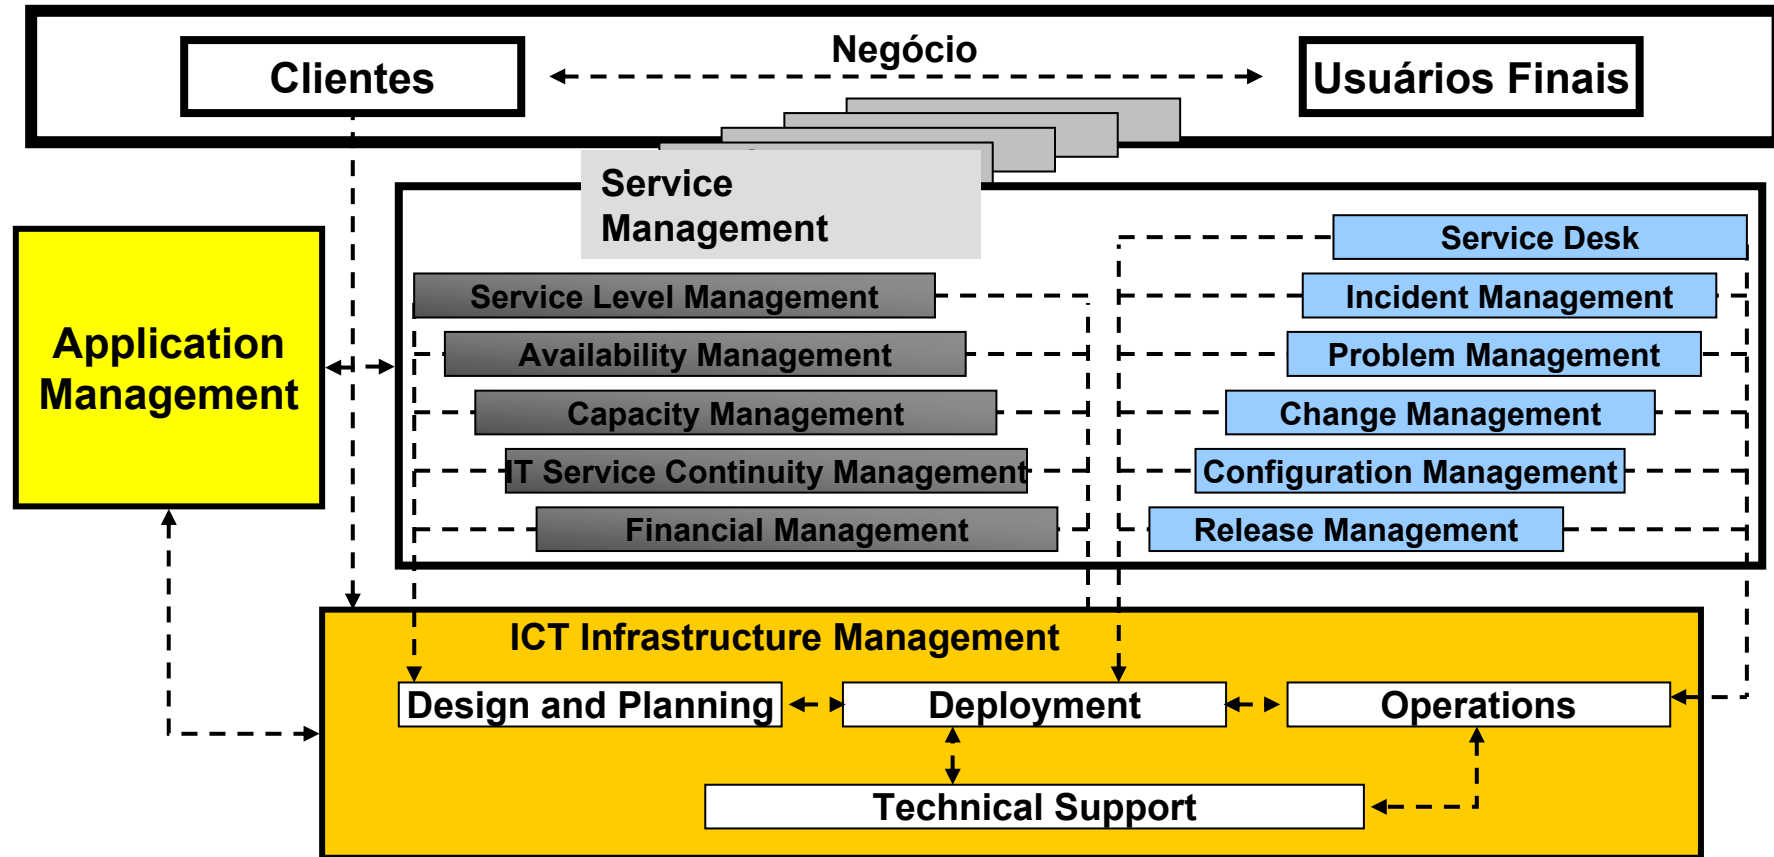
Clientes

Negócio

Usuários Finais

Service Management

Application Management

Service Level Management

Availability Management

Capacity Management

IT Service Continuity Management

Financial Management

Service Desk

Incident Management

Problem Management

Change Management

Configuration Management

Release Management

ICT Infrastructure Management

Design and Planning

Deployment

Operations

Technical Support